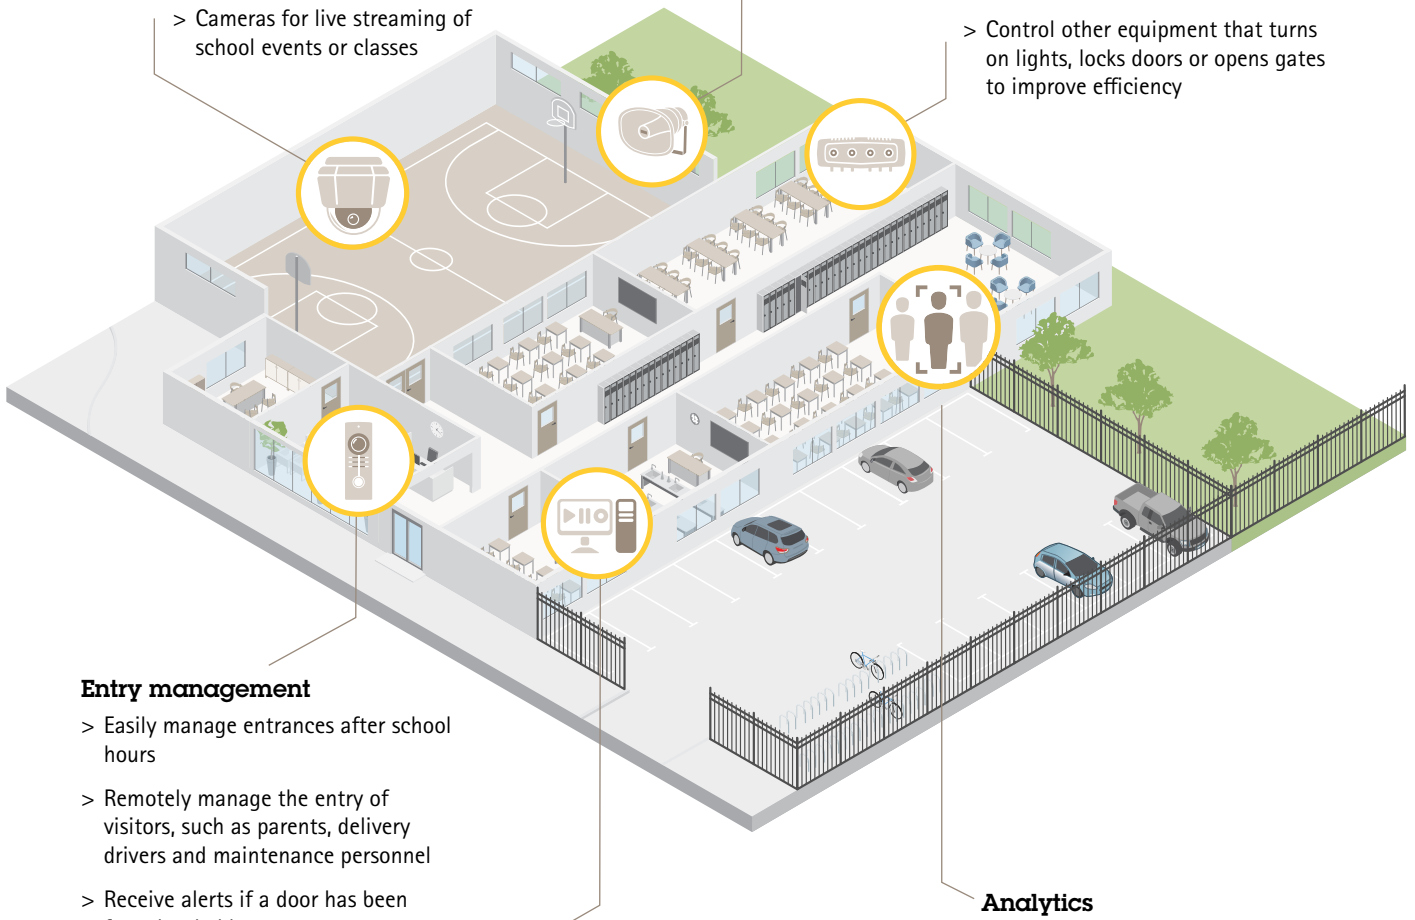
> Cameras for live streaming of school events or classes

> Control other equipment that turns on lights, locks doors or opens gates to improve efficiency

Entry management

> Easily manage entrances after school hours

> Remotely manage the entry of visitors, such as parents, delivery drivers and maintenance personnel

> Receive alerts if a door has been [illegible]

Analytics